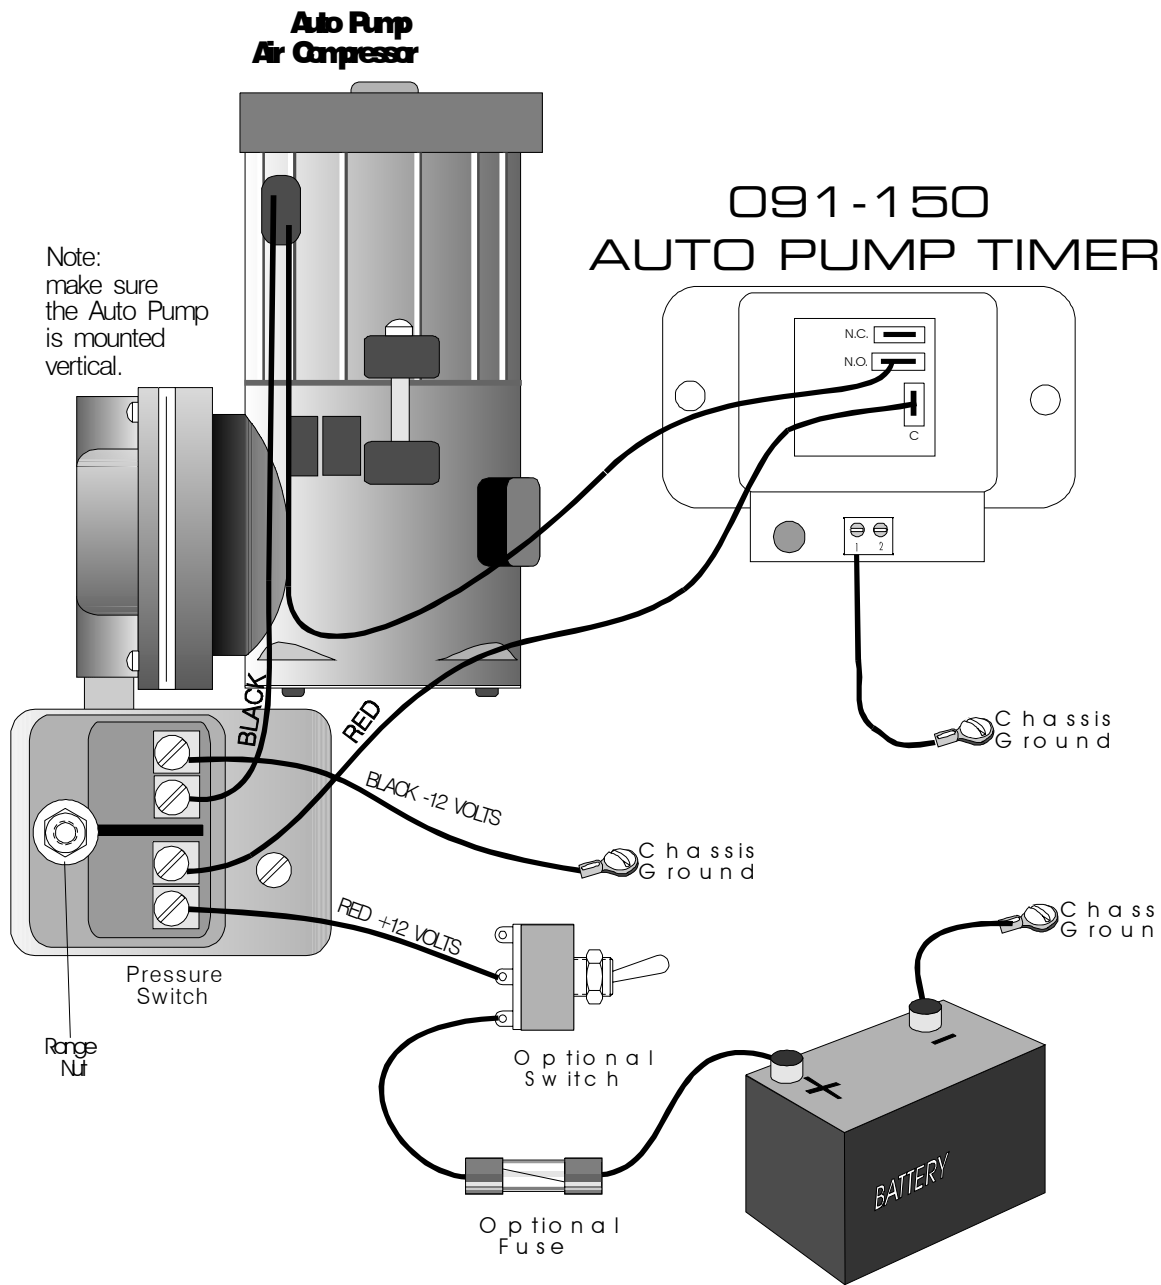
Auto Pump
Air Compressor

091-150
AUTO PUMP TIMER

Note:
make sure the Auto Pump is mounted vertical.

N.C.
N.O.
C

1 2

Chassis
Ground

BLACK

RED

BLACK -12 VOLTS

Chassis
Ground

Chass
Groun

RED +12 VOLTS

Pressure
Switch

Range
Nut

Optional
Switch

+
-

BATTERY

Optional
Fuse